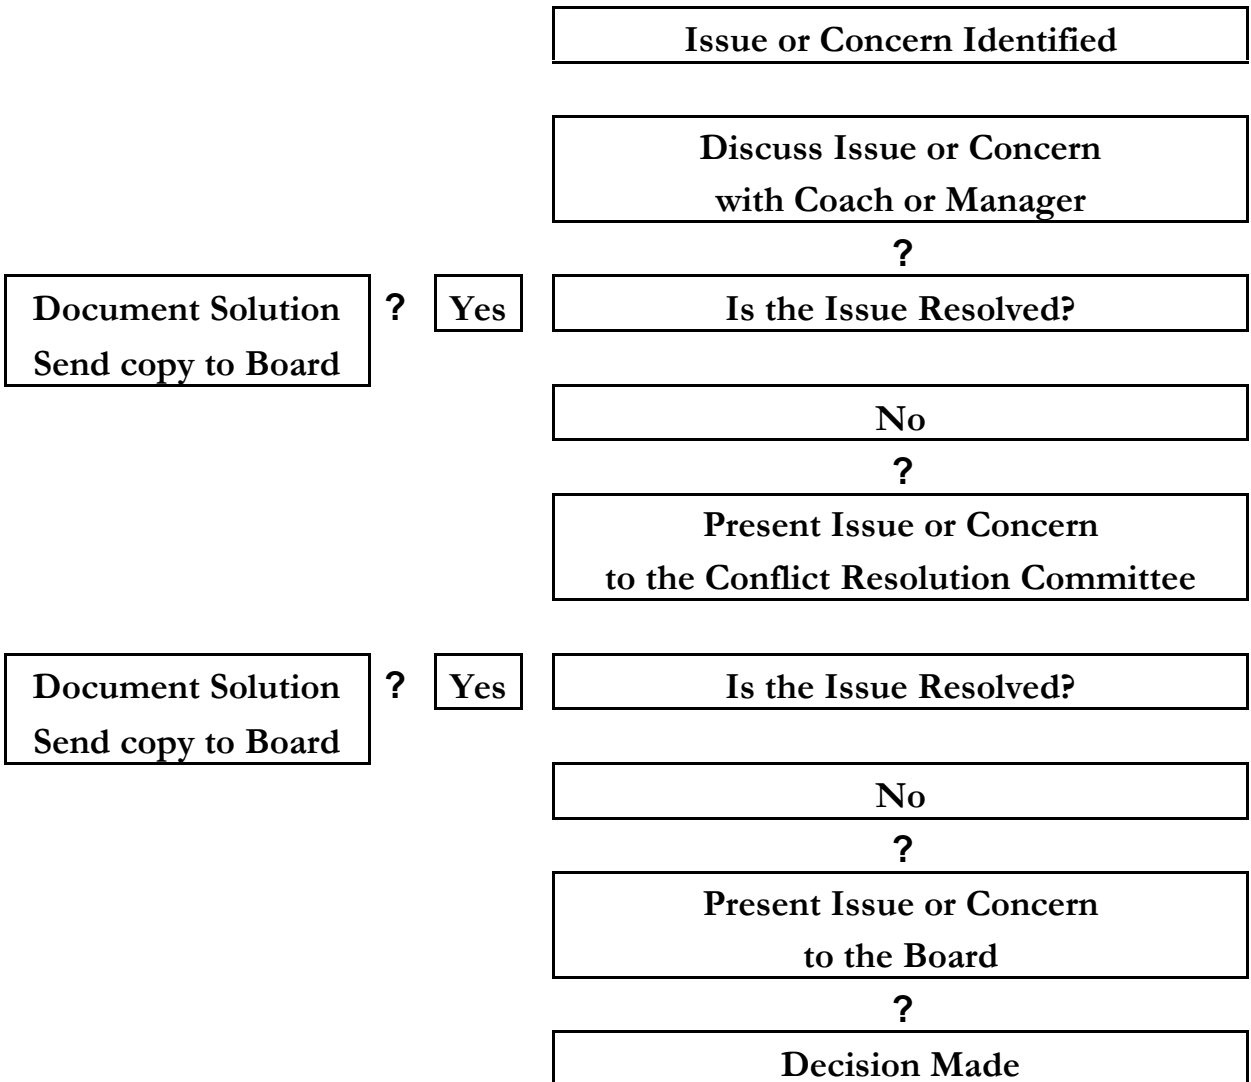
Issue or Concern Identified

Discuss Issue or Concern with Coach or Manager

?

Document Solution Send copy to Board

?

Yes

Is the Issue Resolved?

No

?

Present Issue or Concern to the Conflict Resolution Committee

Document Solution Send copy to Board

?

Yes

Is the Issue Resolved?

No

?

Present Issue or Concern to the Board

?

Decision Made